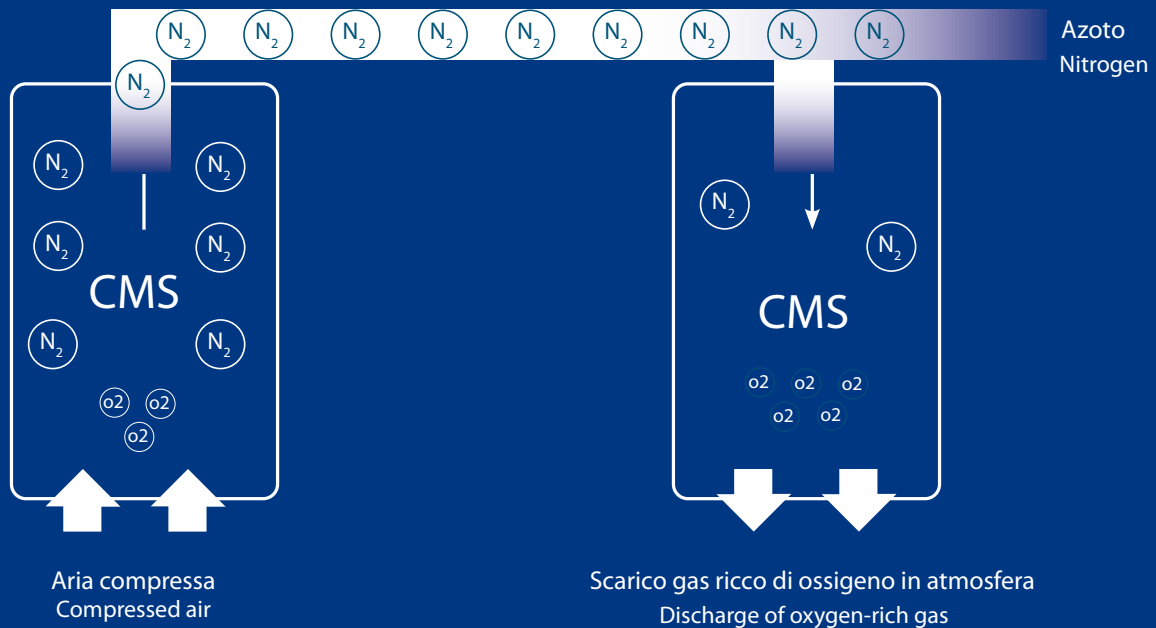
$N_2$ $N_2$ $N_2$ $N_2$ $N_2$ $N_2$ $N_2$ $N_2$ $N_2$

Azoto
Nitrogen

$N_2$

$N_2$ $N_2$
$N_2$ $N_2$
CMS
$N_2$ $N_2$
o2 o2
o2

$N_2$
$N_2$
CMS
o2 o2 o2
o2 o2

Aria compressa
Compressed air

Scarico gas ricco di ossigeno in atmosfera
Discharge of oxygen-rich gas